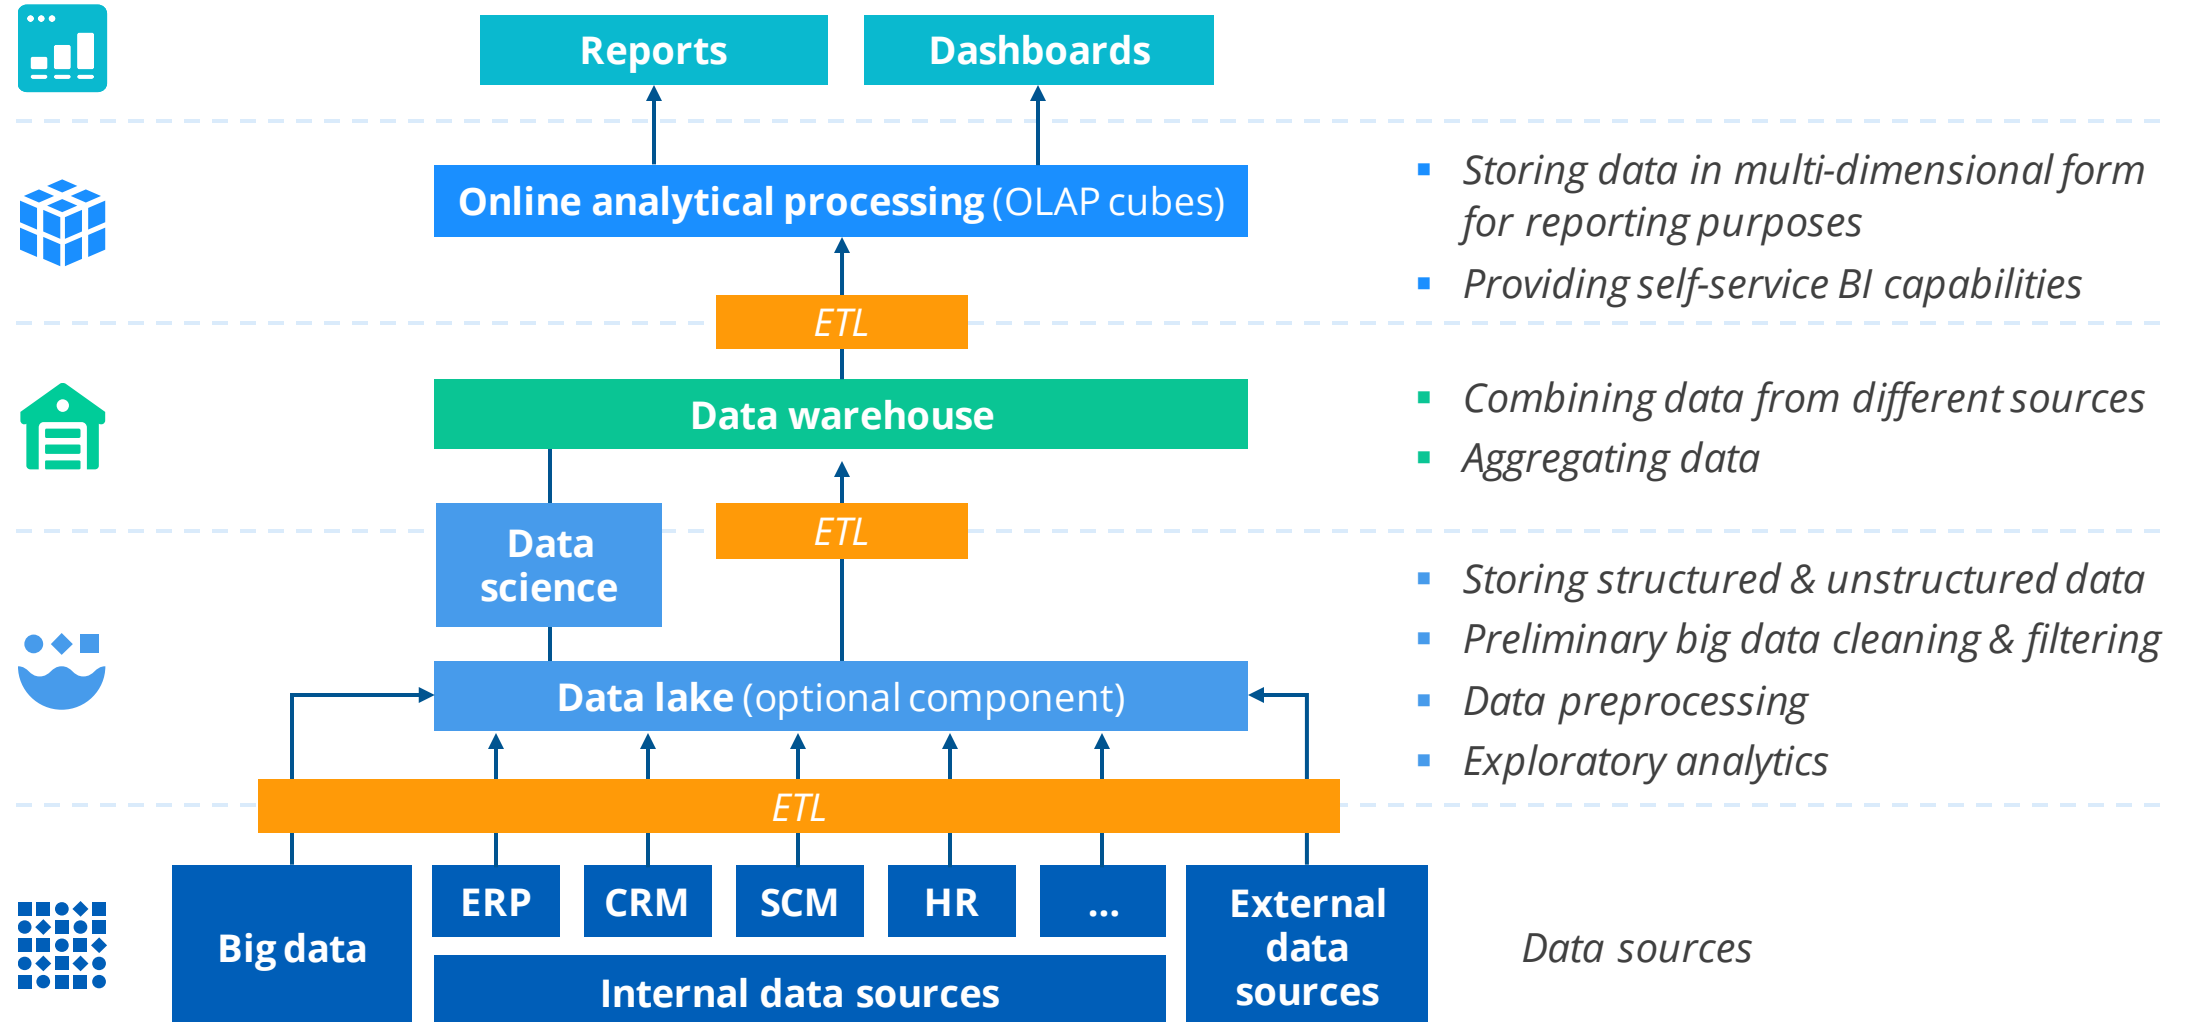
Reports

Dashboards

Online analytical processing (OLAP cubes)

- Storing data in multi-dimensional form for reporting purposes
- Providing self-service BI capabilities

ETL

Data warehouse

- Combining data from different sources
- Aggregating data

Data science

ETL

- Storing structured & unstructured data
- Preliminary big data cleaning & filtering
- Data preprocessing
- Exploratory analytics

Data lake (optional component)

ETL

Big data

ERP

CRM

SCM

HR

...

Internal data sources

External data sources

Data sources